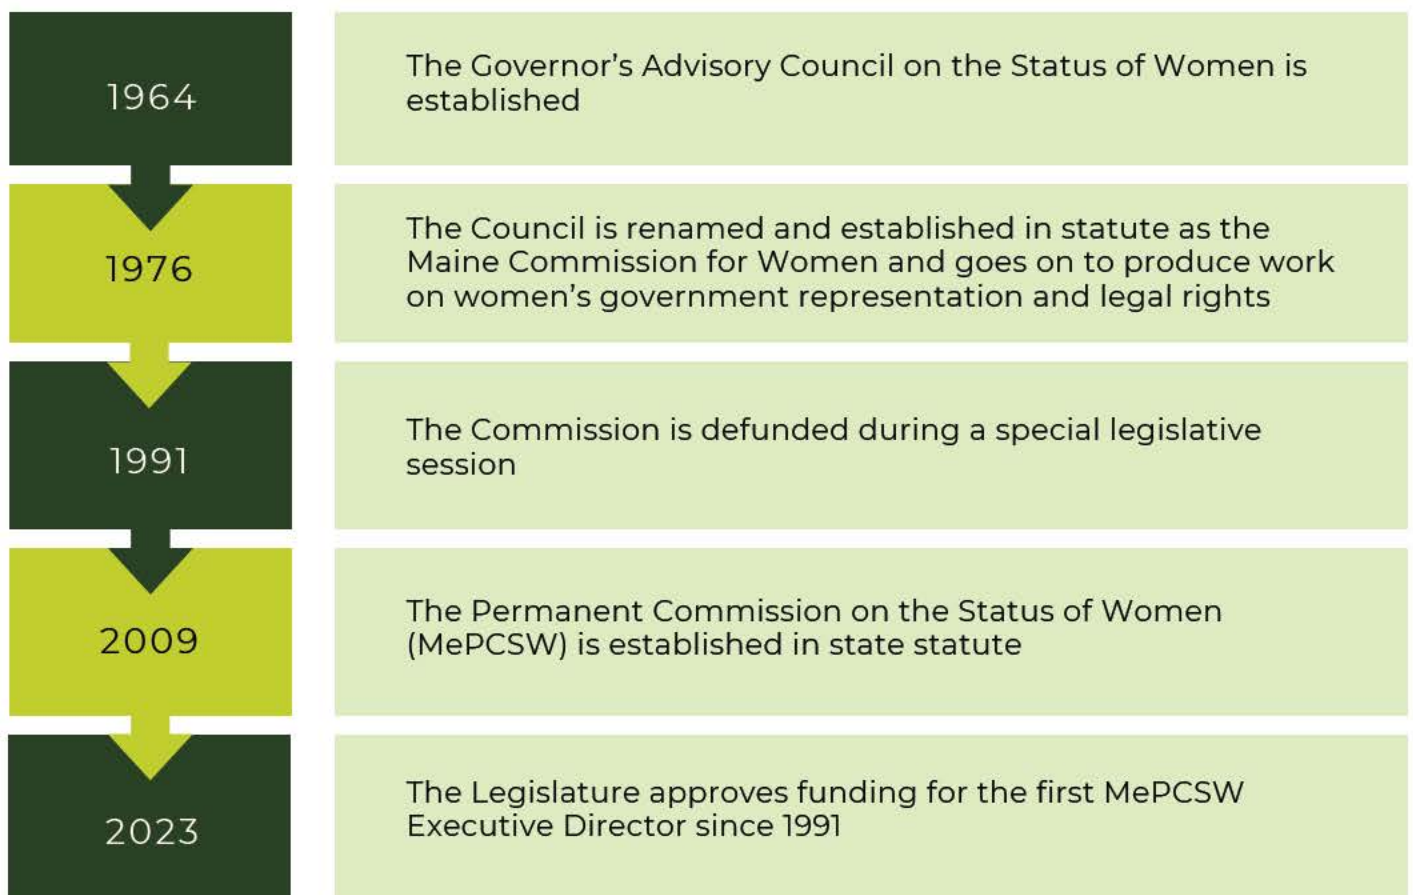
1964

The Governor's Advisory Council on the Status of Women is established

1976

The Council is renamed and established in statute as the Maine Commission for Women and goes on to produce work on women's government representation and legal rights

1991

The Commission is defunded during a special legislative session

2009

The Permanent Commission on the Status of Women (MePCSW) is established in state statute

2023

The Legislature approves funding for the first MePCSW Executive Director since 1991